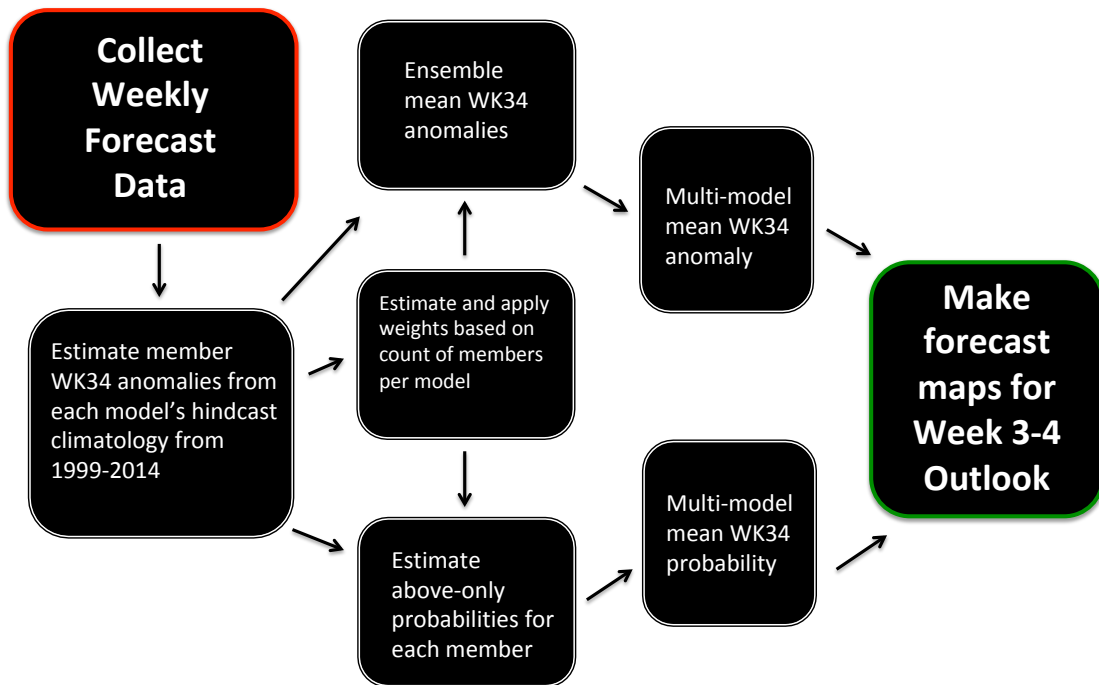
Collect Weekly Forecast Data

Estimate member WK34 anomalies from each model's hindcast climatology from 1999-2014

Ensemble mean WK34 anomalies

Estimate and apply weights based on count of members per model

Estimate above-only probabilities for each member

Multi-model mean WK34 anomaly

Multi-model mean WK34 probability

Make forecast maps for Week 3-4 Outlook